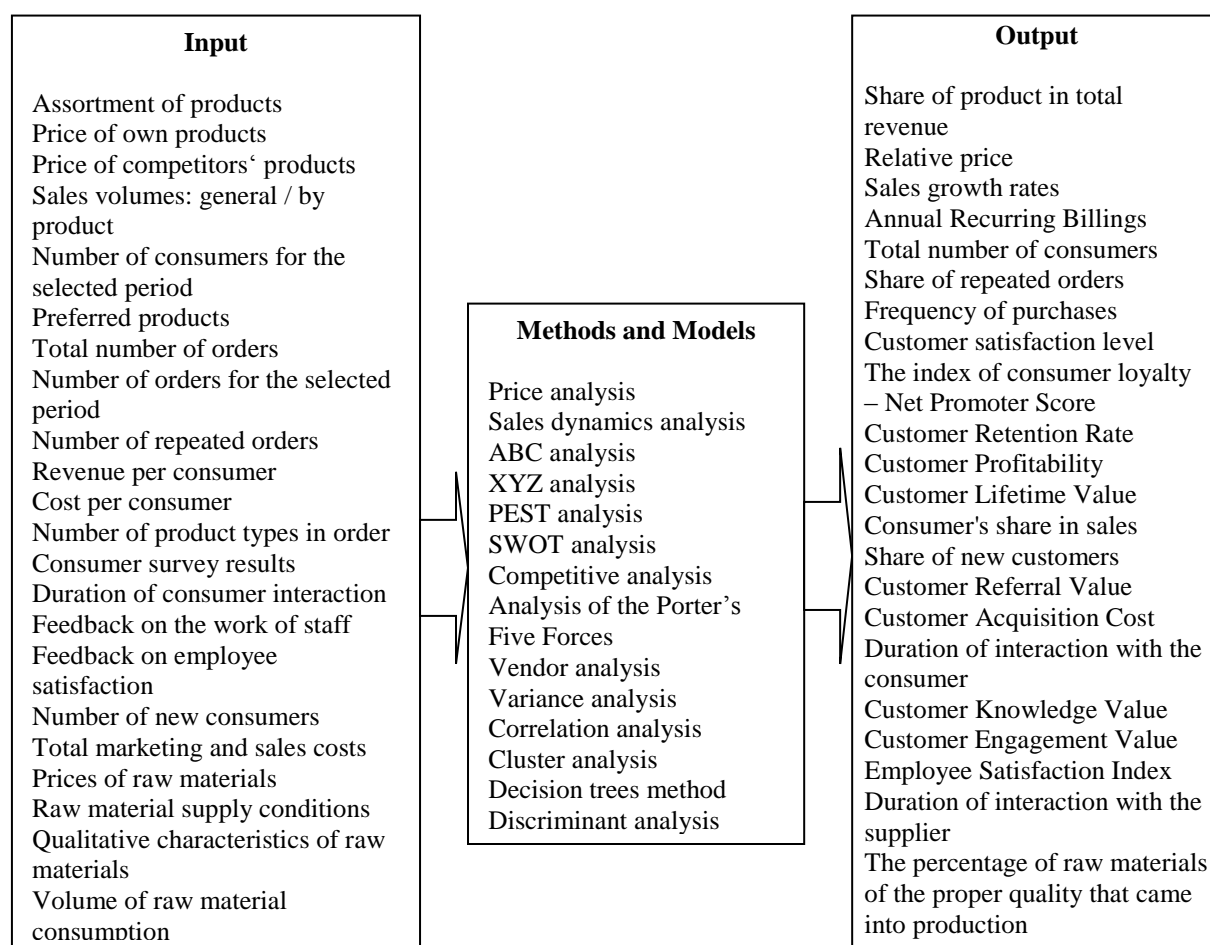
Input

Assortment of products
Price of own products
Price of competitors‘ products
Sales volumes: general / by product
Number of consumers for the selected period
Preferred products
Total number of orders
Number of orders for the selected period
Number of repeated orders
Revenue per consumer
Cost per consumer
Number of product types in order
Consumer survey results
Duration of consumer interaction
Feedback on the work of staff
Feedback on employee satisfaction
Number of new consumers
Total marketing and sales costs
Prices of raw materials
Raw material supply conditions
Qualitative characteristics of raw materials
Volume of raw material consumption

Methods and Models

Price analysis
Sales dynamics analysis
ABC analysis
XYZ analysis
PEST analysis
SWOT analysis
Competitive analysis
Analysis of the Porter's Five Forces
Vendor analysis
Variance analysis
Correlation analysis
Cluster analysis
Decision trees method
Discriminant analysis

Output

Share of product in total revenue
Relative price
Sales growth rates
Annual Recurring Billings
Total number of consumers
Share of repeated orders
Frequency of purchases
Customer satisfaction level
The index of consumer loyalty – Net Promoter Score
Customer Retention Rate
Customer Profitability
Customer Lifetime Value
Consumer's share in sales
Share of new customers
Customer Referral Value
Customer Acquisition Cost
Duration of interaction with the consumer
Customer Knowledge Value
Customer Engagement Value
Employee Satisfaction Index
Duration of interaction with the supplier
The percentage of raw materials of the proper quality that came into production